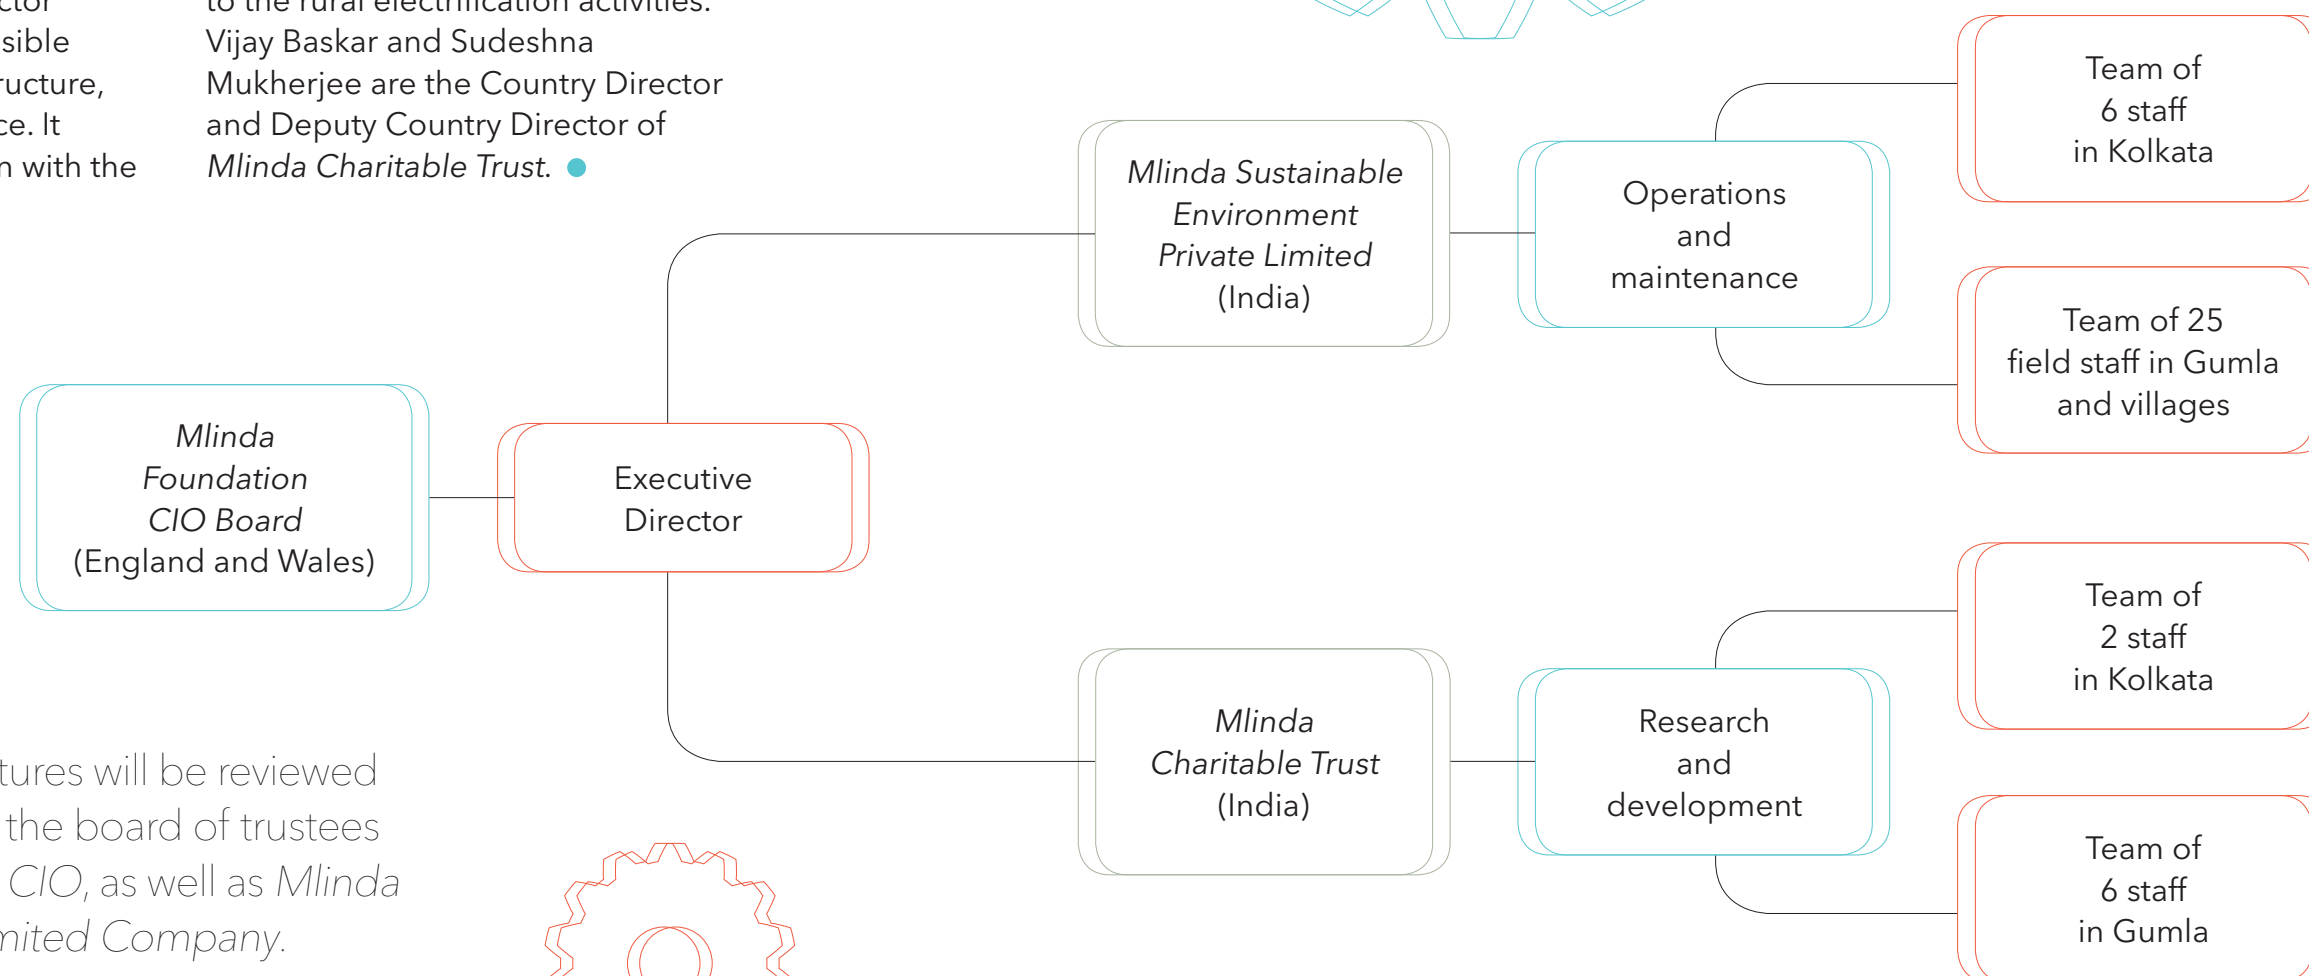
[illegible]ctor
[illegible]sible
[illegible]ucture,
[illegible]ce. It
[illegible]n with the

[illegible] to the rural electrification activities. Vijay Baskar and Sudeshna Mukherjee are the Country Director and Deputy Country Director of *Mlinda Charitable Trust.*

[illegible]tures will be reviewed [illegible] the board of trustees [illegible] *CIO*, as well as *Mlinda* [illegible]*mited Company.*

*Mlinda Foundation CIO Board* (England and Wales)

Executive Director

*Mlinda Sustainable Environment Private Limited* (India)

*Mlinda Charitable Trust* (India)

Operations and maintenance

Research and development

Team of 6 staff in Kolkata

Team of 25 field staff in Gumla and villages

Team of 2 staff in Kolkata

Team of 6 staff in Gumla